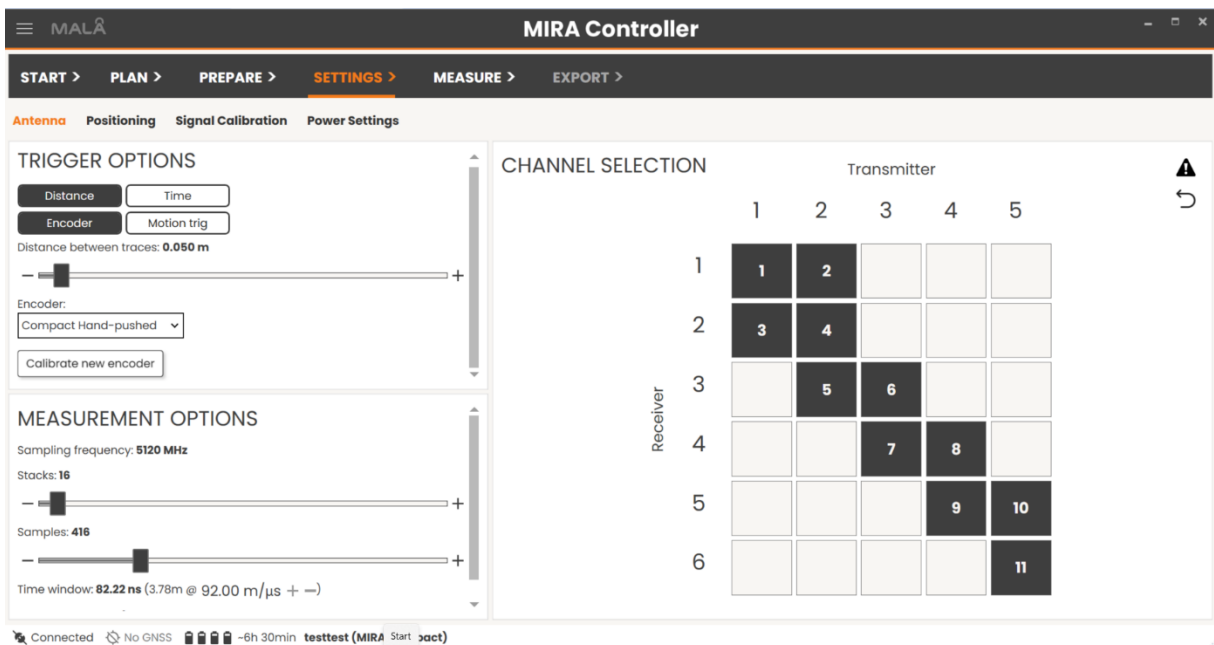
MALÅ

MIRA Controller

START > PLAN > PREPARE > SETTINGS > MEASURE > EXPORT >

Antenna Positioning Signal Calibration Power Settings

TRIGGER OPTIONS

Distance Time

Encoder Motion trig

Distance between traces: 0.050 m

− +

Encoder:

Compact Hand-pushed

Calibrate new encoder

MEASUREMENT OPTIONS

Sampling frequency: 5120 MHz

Stacks: 16

− +

Samples: 416

− +

Time window: 82.22 ns (3.78m @ 92.00 m/μs + −)

CHANNEL SELECTION

Transmitter

| | 1 | 2 | 3 | 4 | 5 |
|---|---|---|---|---|---|
| 1 | 1 | 2 | | | |
| 2 | 3 | 4 | | | |
| 3 | | 5 | 6 | | |
| 4 | | | 7 | 8 | |
| 5 | | | | 9 | 10 |
| 6 | | | | | 11 |

Receiver

Connected No GNSS ~6h 30min testtest (MIRA Start pact)